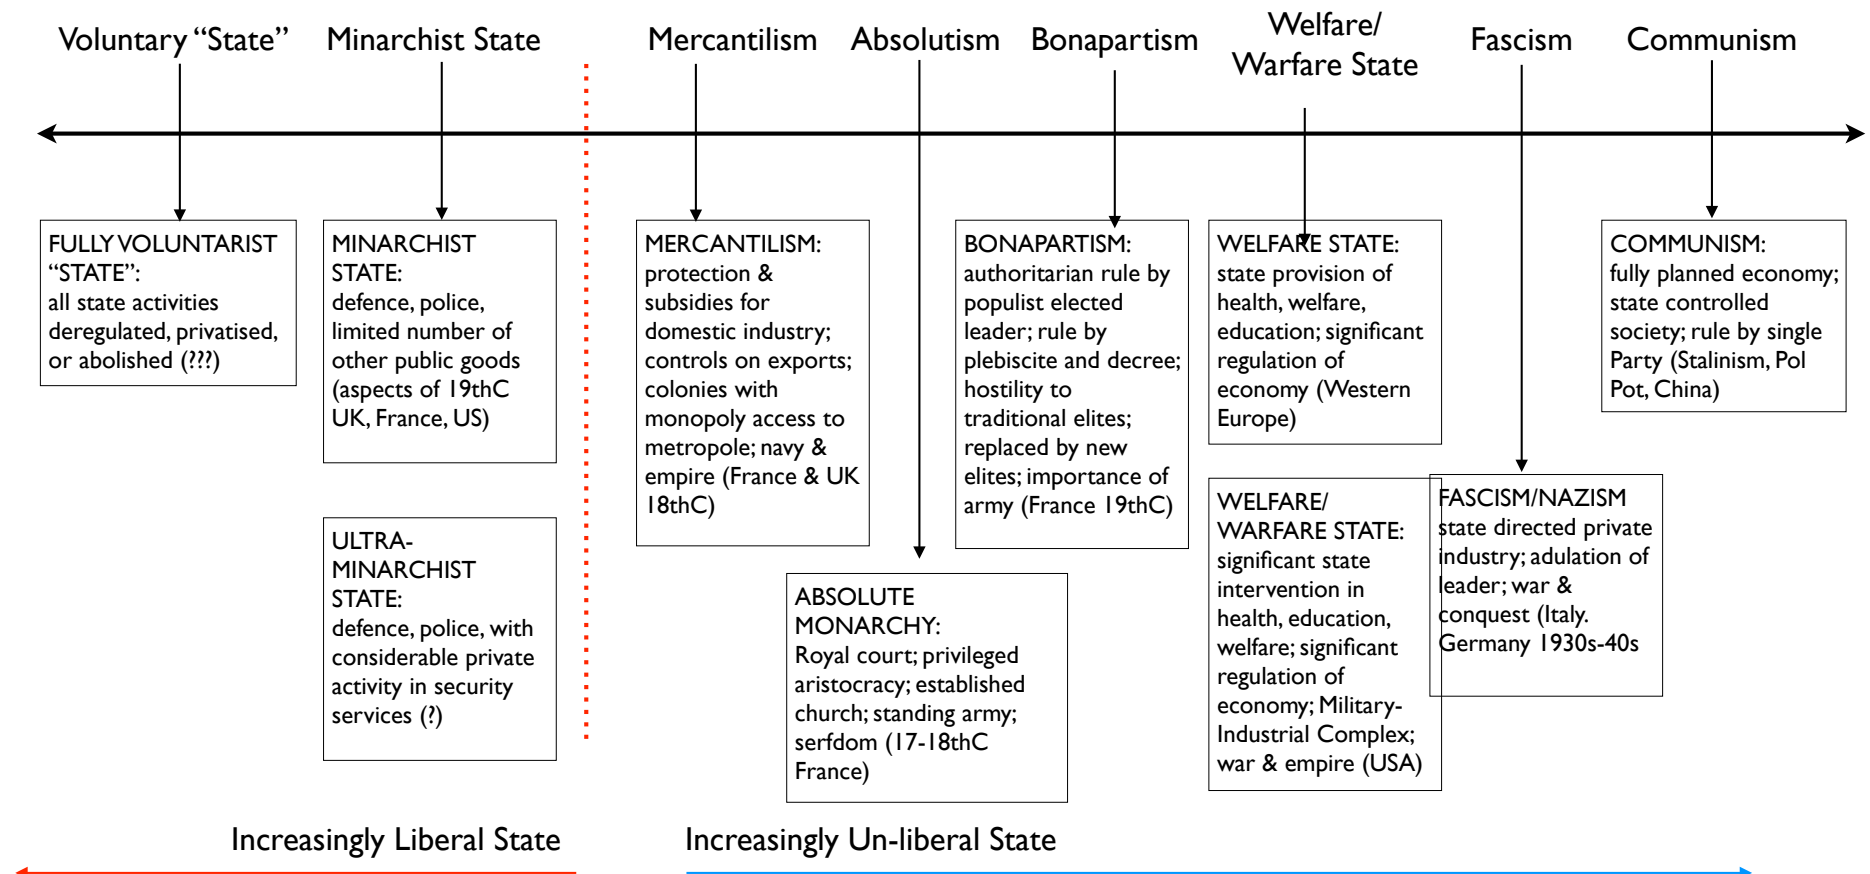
Voluntary "State" Minarchist State Mercantilism Absolutism Bonapartism Welfare/ Warfare State Fascism Communism

FULLY VOLUNTARIST "STATE": all state activities deregulated, privatised, or abolished (???)

MINARCHIST STATE: defence, police, limited number of other public goods (aspects of 19thC UK, France, US)

ULTRA-MINARCHIST STATE: defence, police, with considerable private activity in security services (?)

MERCANTILISM: protection & subsidies for domestic industry; controls on exports; colonies with monopoly access to metropole; navy & empire (France & UK 18thC)

ABSOLUTE MONARCHY: Royal court; privileged aristocracy; established church; standing army; serfdom (17-18thC France)

BONAPARTISM: authoritarian rule by populist elected leader; rule by plebiscite and decree; hostility to traditional elites; replaced by new elites; importance of army (France 19thC)

WELFARE STATE: state provision of health, welfare, education; significant regulation of economy (Western Europe)

WELFARE/ WARFARE STATE: significant state intervention in health, education, welfare; significant regulation of economy; Military-Industrial Complex; war & empire (USA)

FASCISM/NAZISM state directed private industry; adulation of leader; war & conquest (Italy. Germany 1930s-40s

COMMUNISM: fully planned economy; state controlled society; rule by single Party (Stalinism, Pol Pot, China)

Increasingly Liberal State

Increasingly Un-liberal State